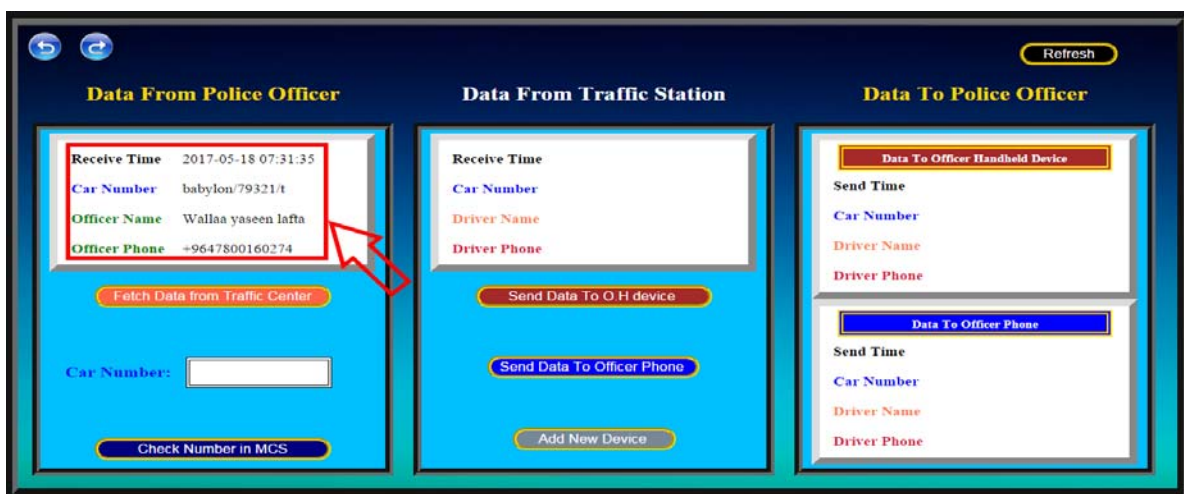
Refresh

Data From Police Officer

Receive Time 2017-05-18 07:31:35
Car Number babylon/79321/t
Officer Name Wallaa yaseen lafta
Officer Phone +9647800160274

Fetch Data from Traffic Center

Car Number:

Check Number in MCS

Data From Traffic Station

Receive Time
Car Number
Driver Name
Driver Phone

Send Data To O.H device

Send Data To Officer Phone

Add New Device

Data To Police Officer

Data To Officer Handheld Device

Send Time
Car Number
Driver Name
Driver Phone

Data To Officer Phone

Send Time
Car Number
Driver Name
Driver Phone